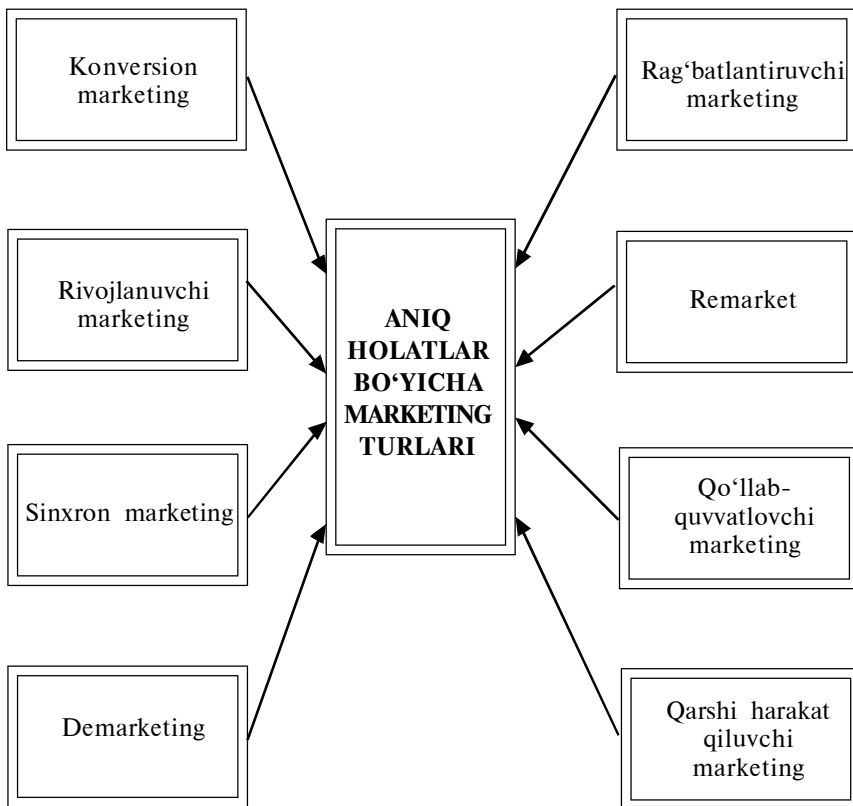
Konversion marketing

Rag‘batlantiruvchi marketing

Rivojlanuvchi marketing

ANIQ HOLATLAR BO‘YICHA MARKETING TURLARI

Remarket

Sinxron marketing

Qo‘llab-quvvatlovchi marketing

Demarketing

Qarshi harakat qiluvchi marketing